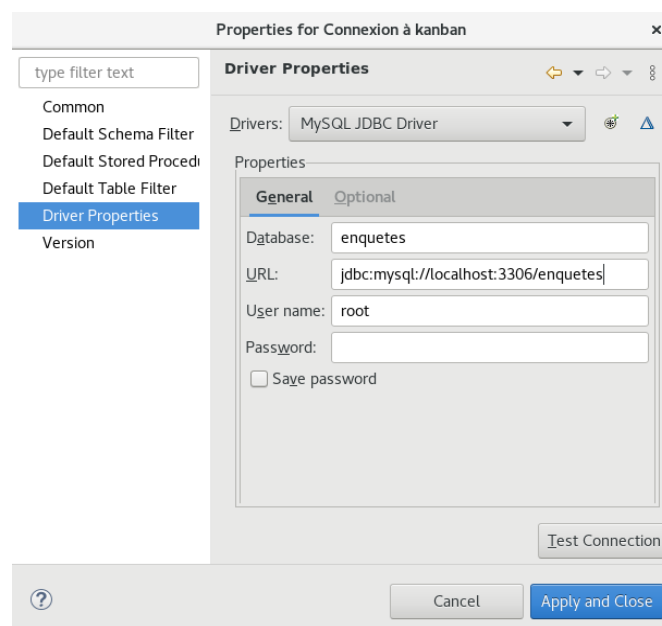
Properties for Connexion à kanban

type filter text

Common
Default Schema Filter
Default Stored Proced
Default Table Filter
Driver Properties
Version

Driver Properties

Drivers: MySQL JDBC Driver

Properties

General Optional

Database: enquetes
URL: jdbc:mysql://localhost:3306/enquetes
User name: root
Password:

Save password

Test Connection

?

Cancel
Apply and Close